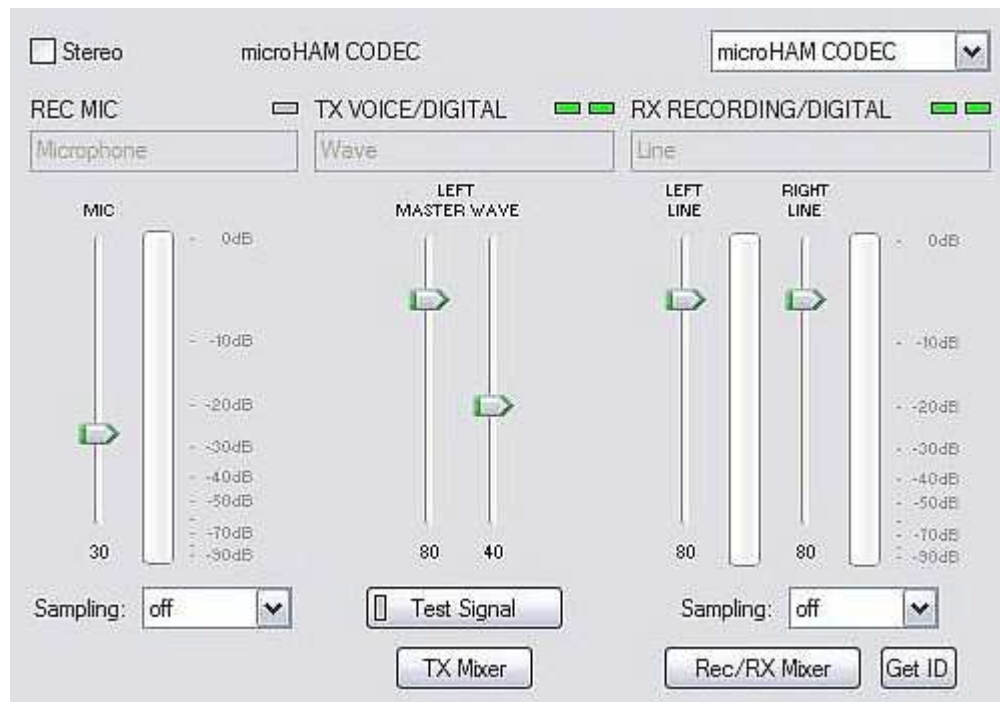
Stereo microHAM CODEC microHAM CODEC

REC MIC TX VOICE/DIGITAL RX RECORDING/DIGITAL

Microphone Wave Line

MIC

LEFT MASTER WAVE

LEFT LINE

RIGHT LINE

0dB
-10dB
-20dB
-30dB
-40dB
-50dB
-70dB
-90dB

0dB
-10dB
-20dB
-30dB
-40dB
-50dB
-70dB
-90dB

30 80 40 80 80

Sampling: off

Test Signal

Sampling: off

TX Mixer

Rec/RX Mixer

Get ID